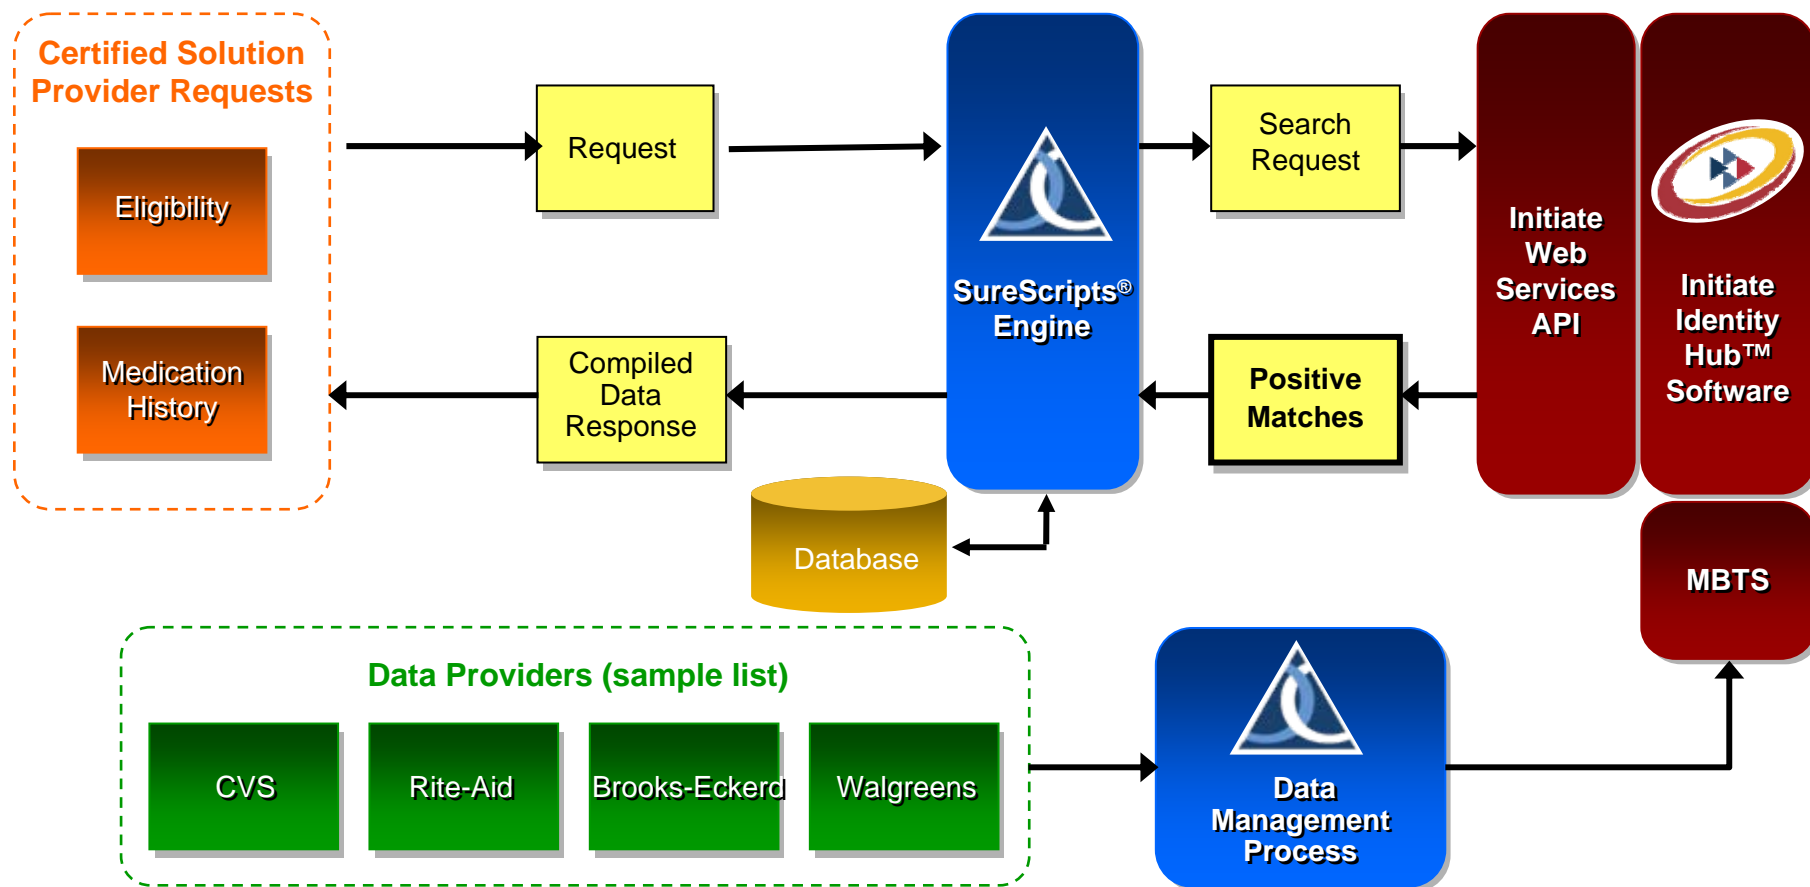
Certified Solution Provider Requests

Eligibility

Medication History

Request

Compiled Data Response

SureScripts® Engine

Search Request

Positive Matches

Initiate Web Services API

Initiate Identity Hub™ Software

Database

MBTS

Data Providers (sample list)

CVS

Rite-Aid

Brooks-Eckerd

Walgreens

Data Management Process